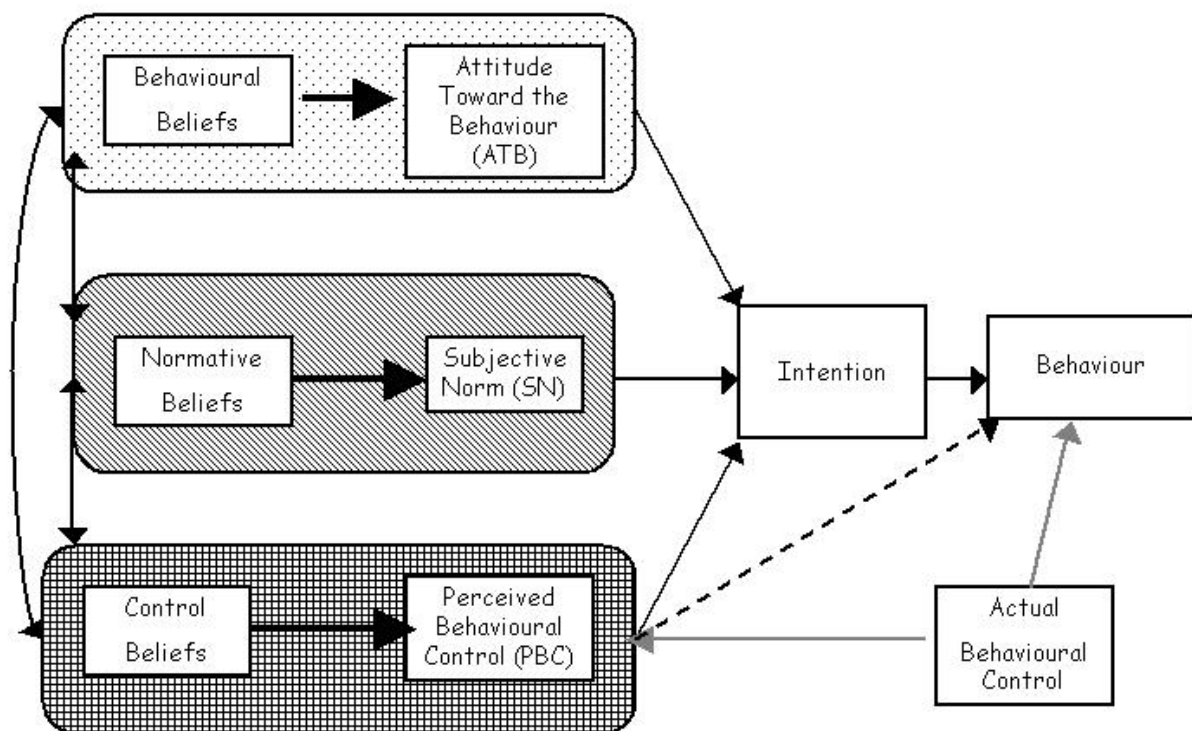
Behavioural Beliefs

Attitude Toward the Behaviour (ATB)

Normative Beliefs

Subjective Norm (SN)

Intention

Behaviour

Control Beliefs

Perceived Behavioural Control (PBC)

Actual Behavioural Control